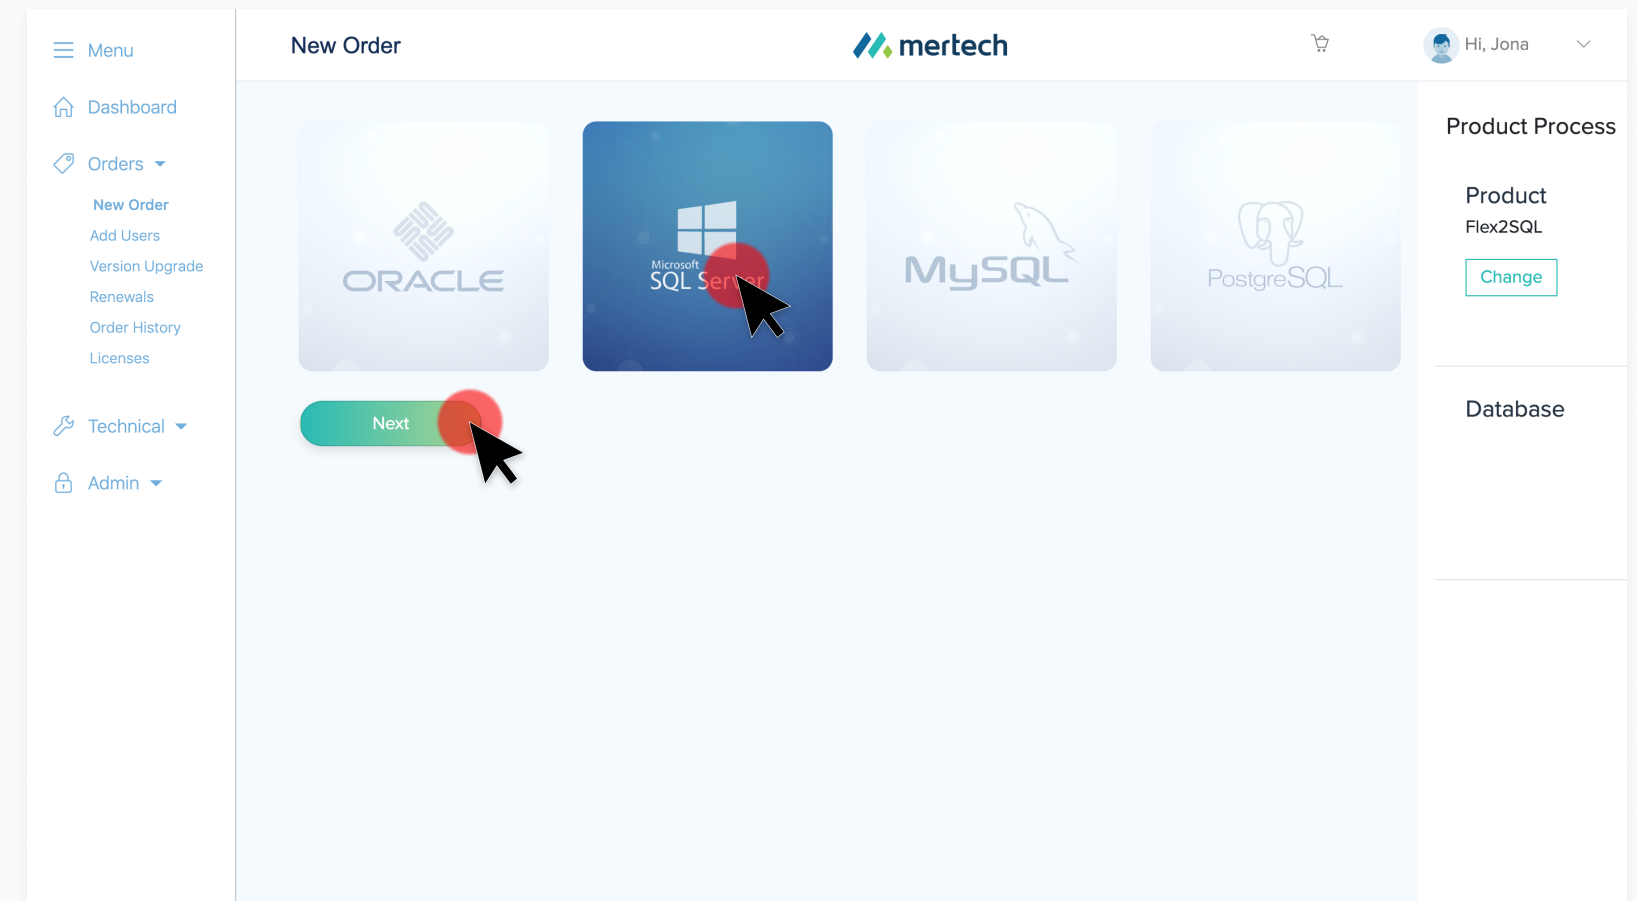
Menu

Dashboard

Orders

New Order

Add Users

Version Upgrade

Renewals

Order History

Licenses

Technical

Admin

New Order

mertech

Hi, Jona

ORACLE

Microsoft SQL Ser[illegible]

MySQL

PostgreSQL

Next

Product Process

Product

Flex2SQL

Change

Database